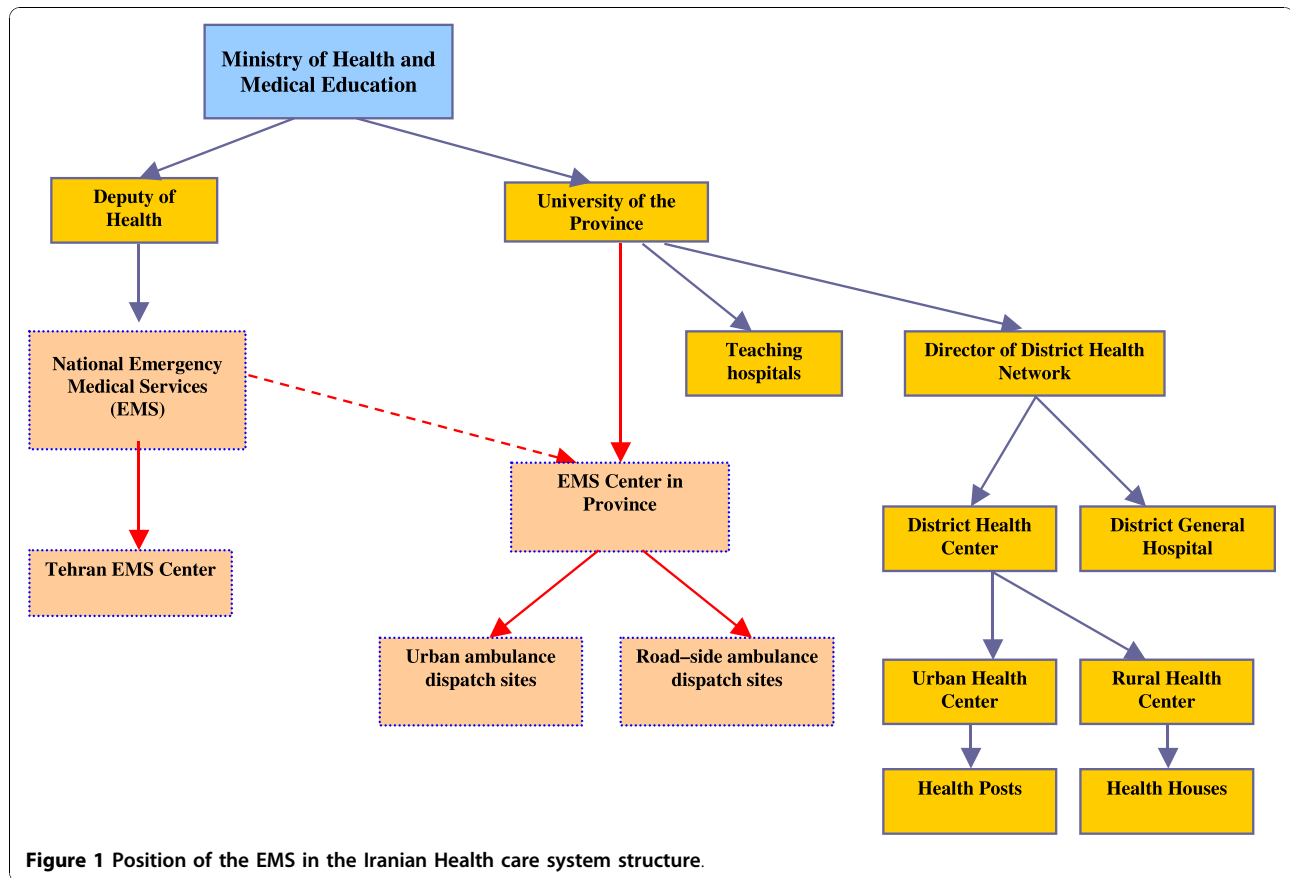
Ministry of Health and Medical Education

Deputy of Health

University of the Province

National Emergency Medical Services (EMS)

Teaching hospitals

Director of District Health Network

EMS Center in Province

Tehran EMS Center

District Health Center

District General Hospital

Urban ambulance dispatch sites

Road–side ambulance dispatch sites

Urban Health Center

Rural Health Center

Health Posts

Health Houses

Figure 1 Position of the EMS in the Iranian Health care system structure.